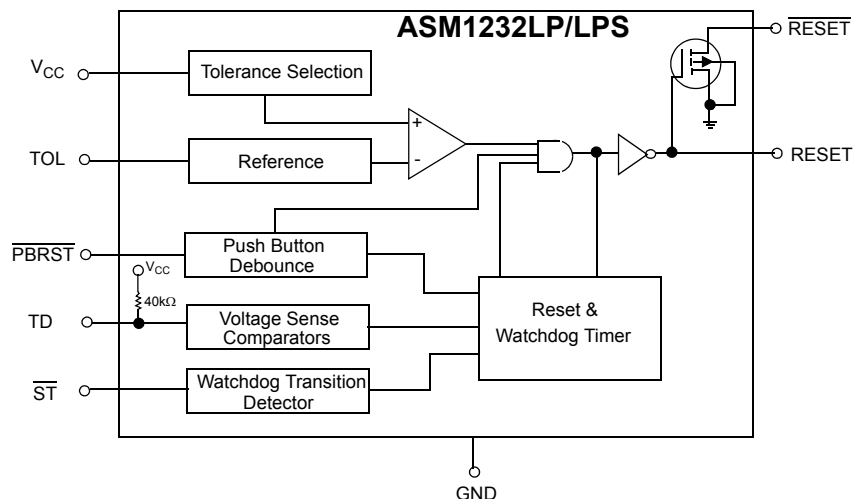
ASM1232LP/LPS

$V_{CC}$

Tolerance Selection

TOL

Reference

+

-

$\overline{PBRST}$

Push Button Debounce

$V_{CC}$

40kΩ

TD

Voltage Sense Comparators

Reset & Watchdog Timer

$\overline{ST}$

Watchdog Transition Detector

$\overline{RESET}$

RESET

GND